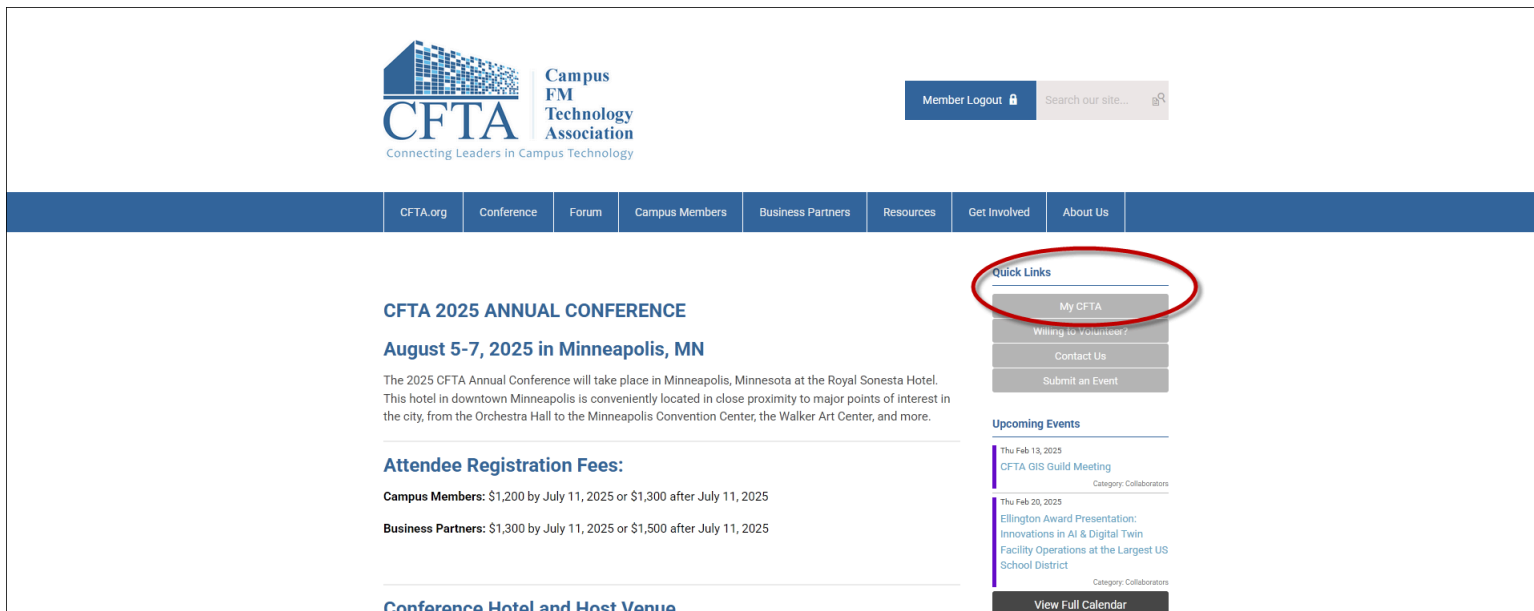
CFTA Campus FM Technology Association
Connecting Leaders in Campus Technology

Member Logout
Search our site...

CFTA.org
Conference
Forum
Campus Members
Business Partners
Resources
Get Involved
About Us

CFTA 2025 ANNUAL CONFERENCE

August 5-7, 2025 in Minneapolis, MN

The 2025 CFTA Annual Conference will take place in Minneapolis, Minnesota at the Royal Sonesta Hotel. This hotel in downtown Minneapolis is conveniently located in close proximity to major points of interest in the city, from the Orchestra Hall to the Minneapolis Convention Center, the Walker Art Center, and more.

Attendee Registration Fees:

**Campus Members:** $1,200 by July 11, 2025 or $1,300 after July 11, 2025

**Business Partners:** $1,300 by July 11, 2025 or $1,500 after July 11, 2025

Conference Hotel and Host Venue

Quick Links
My CFTA
Willing to Volunteer?
Contact Us
Submit an Event

Upcoming Events
Thu Feb 13, 2025
CFTA GIS Guild Meeting
Category: Collaborators
Thu Feb 20, 2025
Ellington Award Presentation: Innovations in AI & Digital Twin Facility Operations at the Largest US School District
Category: Collaborators
View Full Calendar